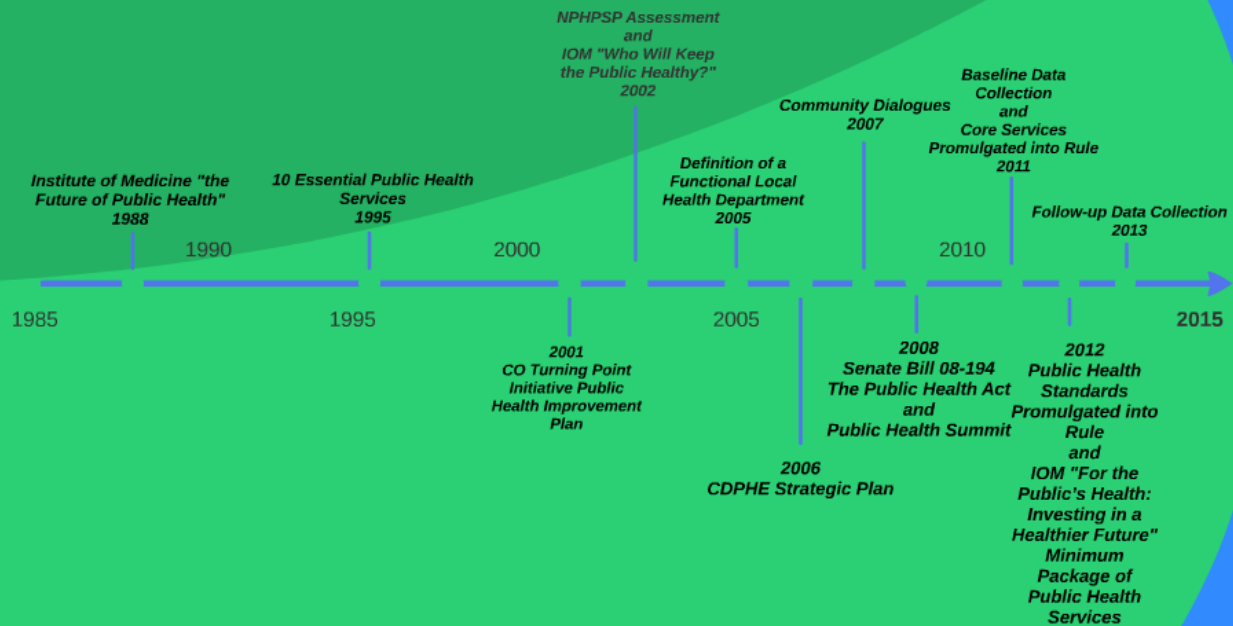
NPHPSP Assessment and IOM "Who Will Keep the Public Healthy?" 2002

Baseline Data Collection and Core Services Promulgated into Rule 2011

Community Dialogues 2007

Definition of a Functional Local Health Department 2005

Institute of Medicine "the Future of Public Health" 1988

10 Essential Public Health Services 1995

Follow-up Data Collection 2013

1990

2000

2010

1985

1995

2005

2015

2001 CO Turning Point Initiative Public Health Improvement Plan

2006 CDPHE Strategic Plan

2008 Senate Bill 08-194 The Public Health Act and Public Health Summit

2012 Public Health Standards Promulgated into Rule and IOM "For the Public's Health: Investing in a Healthier Future" Minimum Package of Public Health Services